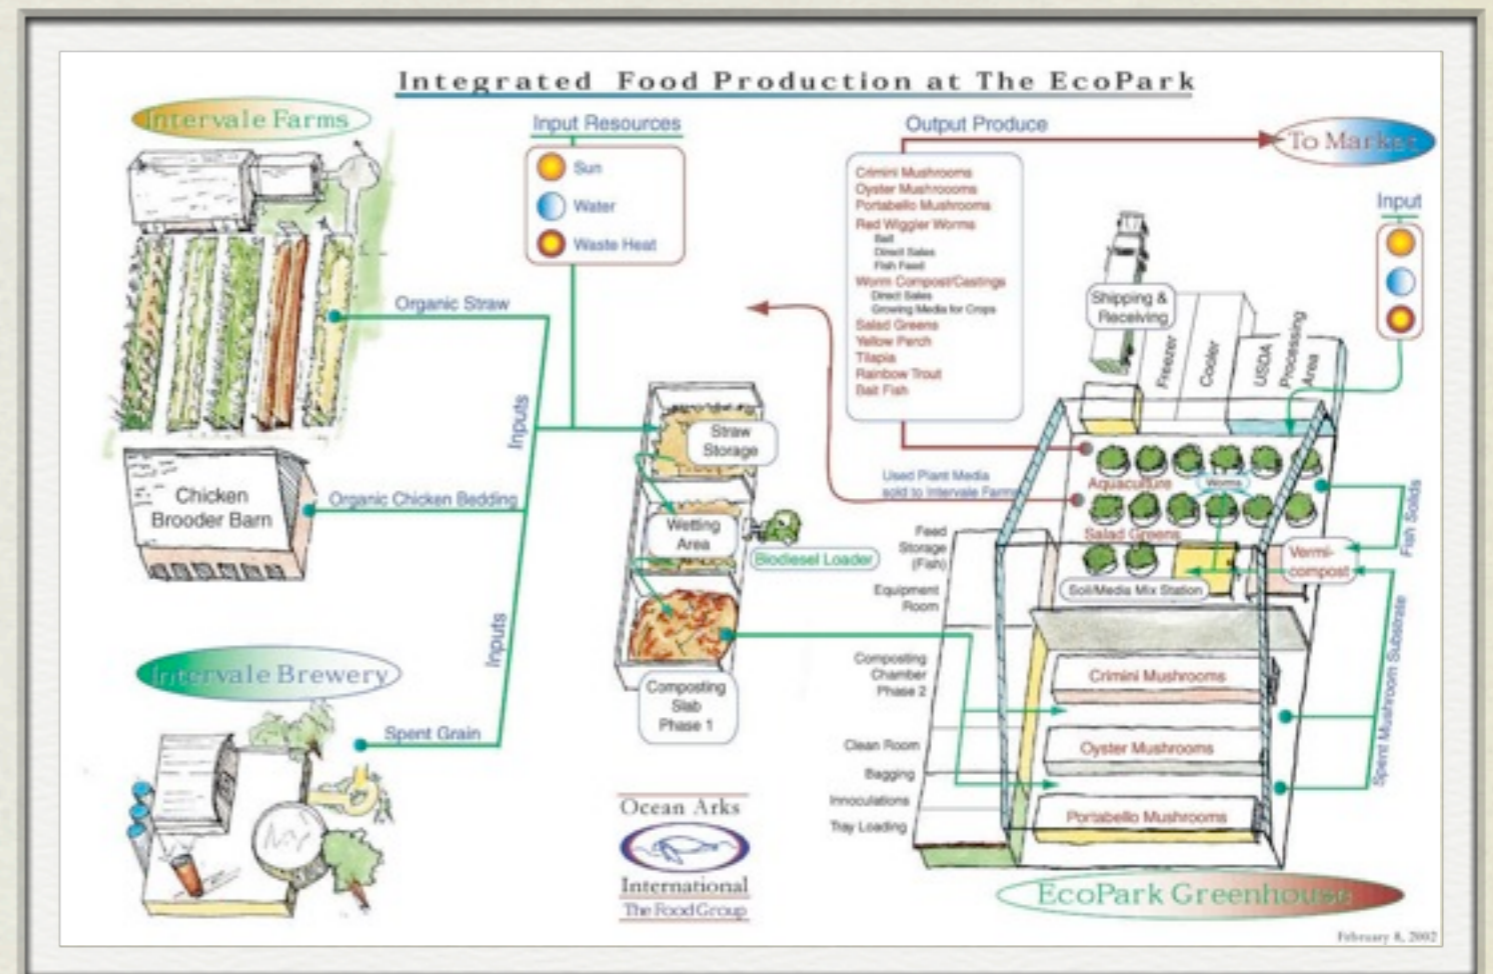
Integrated Food Production at The EcoPark

Intervale Farms

Input Resources
Sun
Water
Waste Heat

Output Produce
Crimini Mushrooms
Oyster Mushrooms
Portabello Mushrooms
Red Wiggler Worms
Bait
Direct Sales
Fish Feed
Worm Compost/Castings
Direct Sales
Growing Media for Crops
Salad Greens
Yellow Perch
Tilapia
Rainbow Trout
Bait Fish

To Market

Input

Organic Straw

Inputs

Chicken Brooder Barn

Organic Chicken Bedding

Straw Storage

Wetting Area

Biodiesel Loader

Composting Slab Phase 1

Inputs

Intervale Brewery

Spent Grain

Shipping & Receiving

Freezer

Cooler

USDA

Processing Area

Used Plant Media sold to Intervale Farms

Aquaculture

Worms

Salad Greens

Fish Solids

Vermi-compost

Feed Storage (Fish)

Equipment Room

Soil/Media Mix Station

Composting Chamber Phase 2

Crimini Mushrooms

Spent Mushroom Substrate

Clean Room

Oyster Mushrooms

Bagging

Innoculations

Tray Loading

Portabello Mushrooms

Ocean Arks International
The Food Group

EcoPark Greenhouse

February 8, 2002